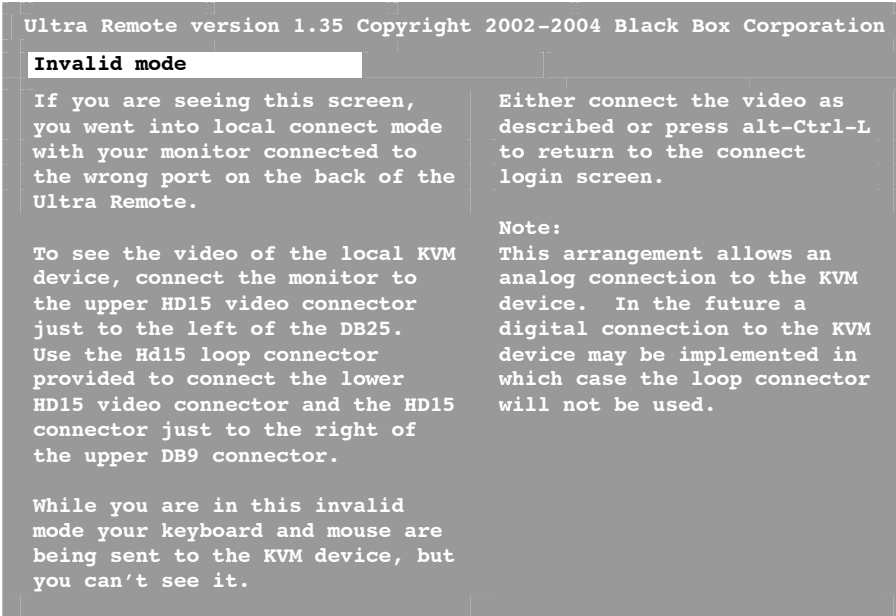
Ultra Remote version 1.35 Copyright 2002-2004 Black Box Corporation

Invalid mode

If you are seeing this screen, you went into local connect mode with your monitor connected to the wrong port on the back of the Ultra Remote.

To see the video of the local KVM device, connect the monitor to the upper HD15 video connector just to the left of the DB25. Use the Hd15 loop connector provided to connect the lower HD15 video connector and the HD15 connector just to the right of the upper DB9 connector.

While you are in this invalid mode your keyboard and mouse are being sent to the KVM device, but you can’t see it.

Either connect the video as described or press alt-Ctrl-L to return to the connect login screen.

Note:
This arrangement allows an analog connection to the KVM device. In the future a digital connection to the KVM device may be implemented in which case the loop connector will not be used.